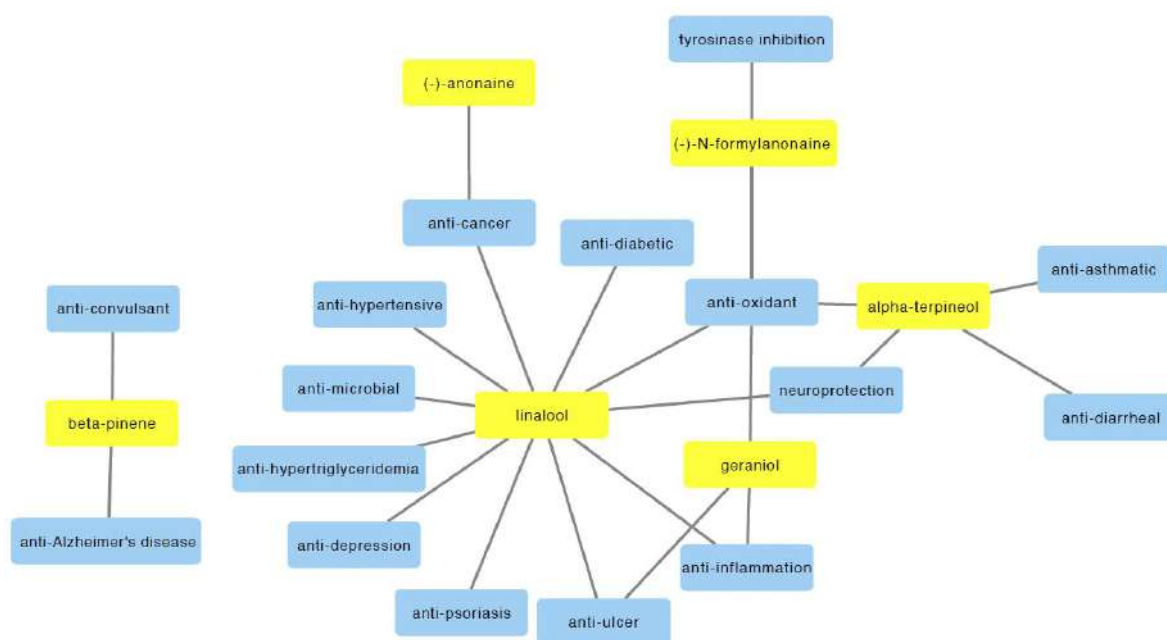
tyrosinase inhibition

(-)-anonaine

(-)-N-formylanonaine

anti-cancer

anti-diabetic

anti-convulsant

anti-hypertensive

anti-oxidant

alpha-terpineol

anti-asthmatic

anti-microbial

neuroprotection

beta-pinene

linalool

anti-diarrheal

geraniol

anti-hypertriglyceridemia

anti-Alzheimer's disease

anti-depression

anti-inflammation

anti-psoriasis

anti-ulcer